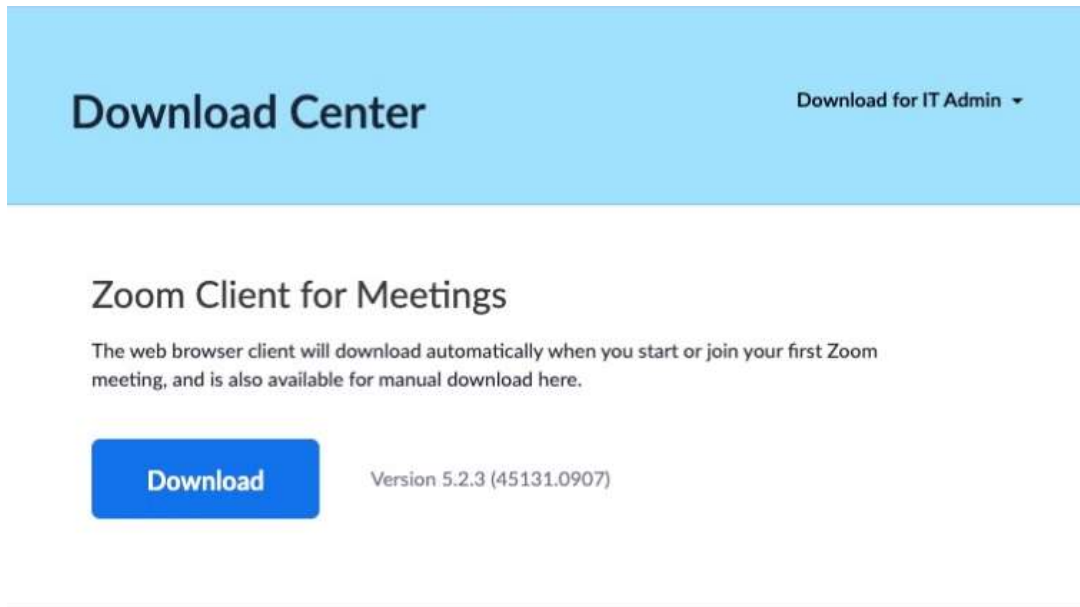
Download Center

Download for IT Admin

Zoom Client for Meetings

The web browser client will download automatically when you start or join your first Zoom meeting, and is also available for manual download here.

Download

Version 5.2.3 (45131.0907)